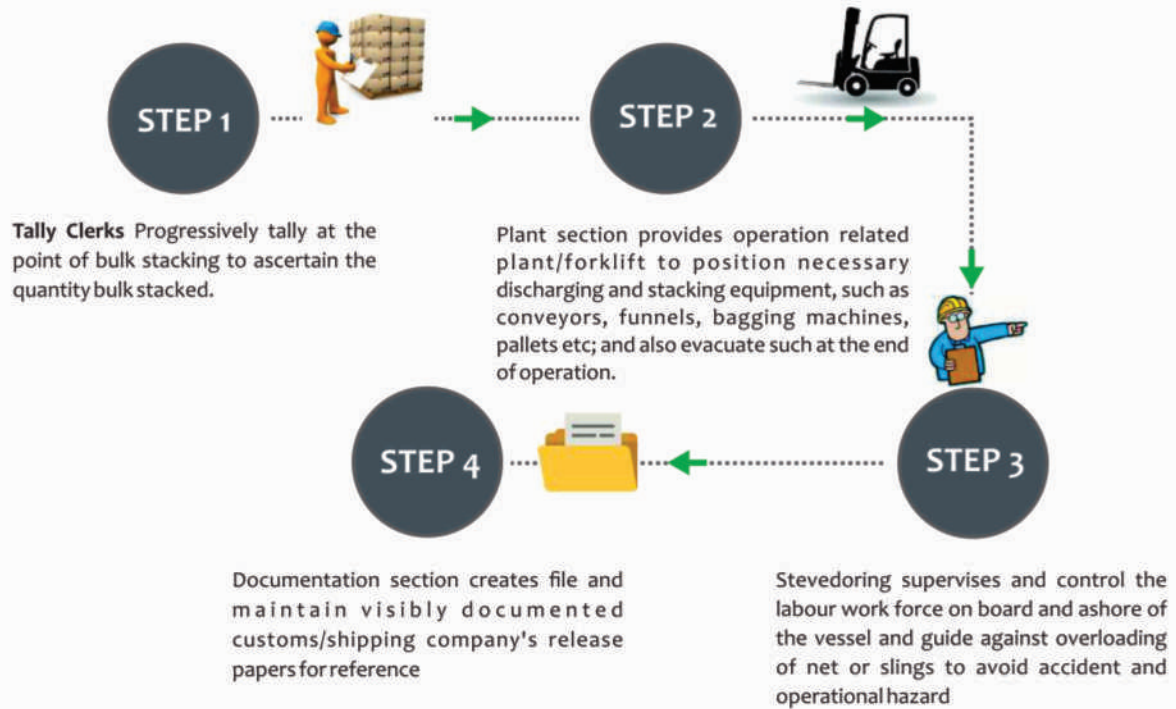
STEP 1

STEP 2

Tally Clerks Progressively tally at the point of bulk stacking to ascertain the quantity bulk stacked.

Plant section provides operation related plant/forklift to position necessary discharging and stacking equipment, such as conveyors, funnels, bagging machines, pallets etc; and also evacuate such at the end of operation.

STEP 4

STEP 3

Documentation section creates file and maintain visibly documented customs/shipping company's release papers for reference

Stevedoring supervises and control the labour work force on board and ashore of the vessel and guide against overloading of net or slings to avoid accident and operational hazard